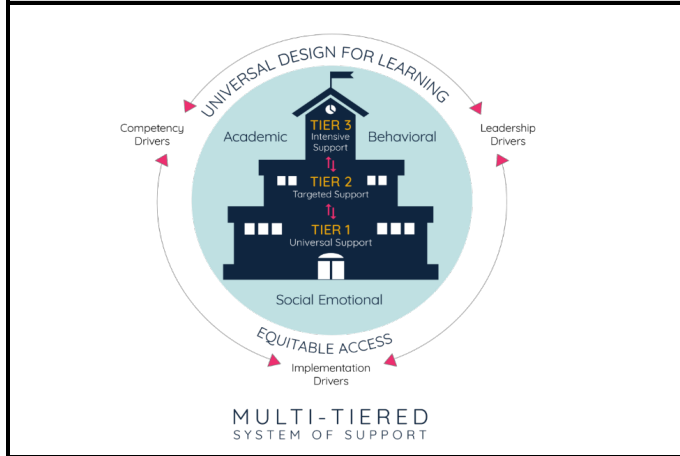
UNIVERSAL DESIGN FOR LEARNING

Competency Drivers

Leadership Drivers

Academic

Behavioral

TIER 3
Intensive Support

TIER 2
Targeted Support

TIER 1
Universal Support

Social Emotional

EQUITABLE ACCESS

Implementation Drivers

MULTI-TIERED
SYSTEM OF SUPPORT